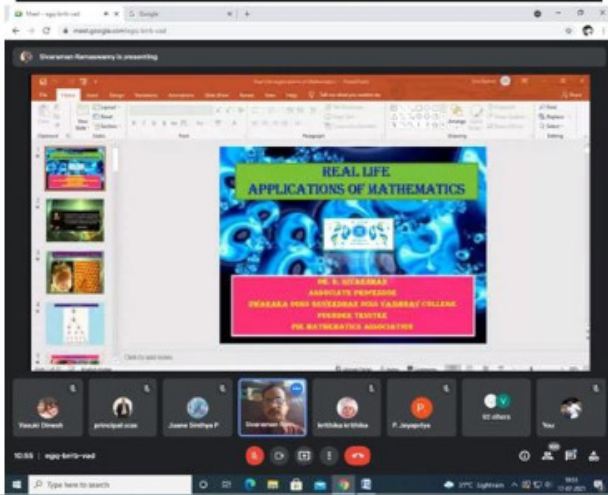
Meet - egq-brrb-vad
Google
meet.google.com/egq-brrb-vad

Sivaraman Ramaswamy is presenting

REAL LIFE
APPLICATIONS OF MATHEMATICS

DR. R. SIVARAMAN
ASSOCIATE PROFESSOR
DWARAKA DOSS GOVERDHAN DOSS VAISHNAV COLLEGE
FOUNDER TRUSTEE
PMI MATHEMATICS ASSOCIATION

Click to add notes

Vasuki Dinesh
principal sccas
Joane Sinthya P
Sivaraman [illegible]
krithika krithika
P. Jayapriya
92 others
You

10:55 | egq-brrb-vad

Type here to search
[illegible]